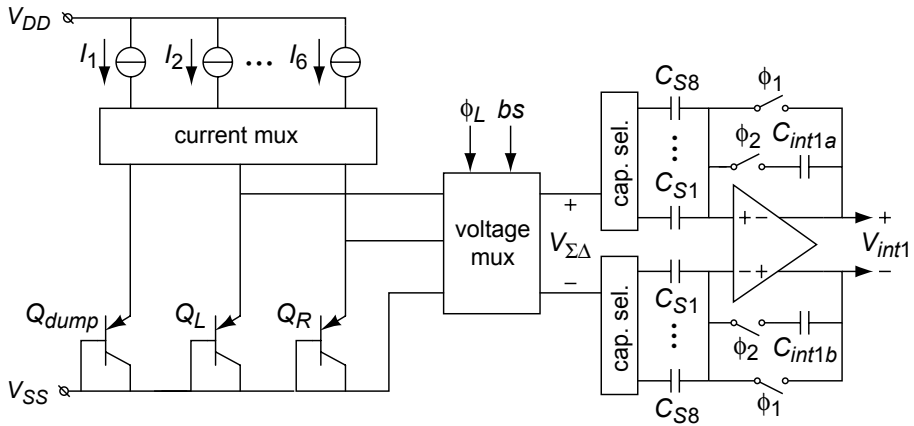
$V_{DD}$

$I_1$ $I_2$ … $I_6$

current mux

$\phi_L$ $bs$

voltage mux

$V_{\Sigma\Delta}$

+

−

cap. sel.

cap. sel.

$C_{S8}$

$C_{S1}$

$C_{S1}$

$C_{S8}$

$\phi_1$

$\phi_2$

$C_{int1a}$

+ −

− +

+

−

$V_{int1}$

$\phi_2$

$C_{int1b}$

$\phi_1$

$Q_{dump}$ $Q_L$ $Q_R$

$V_{SS}$